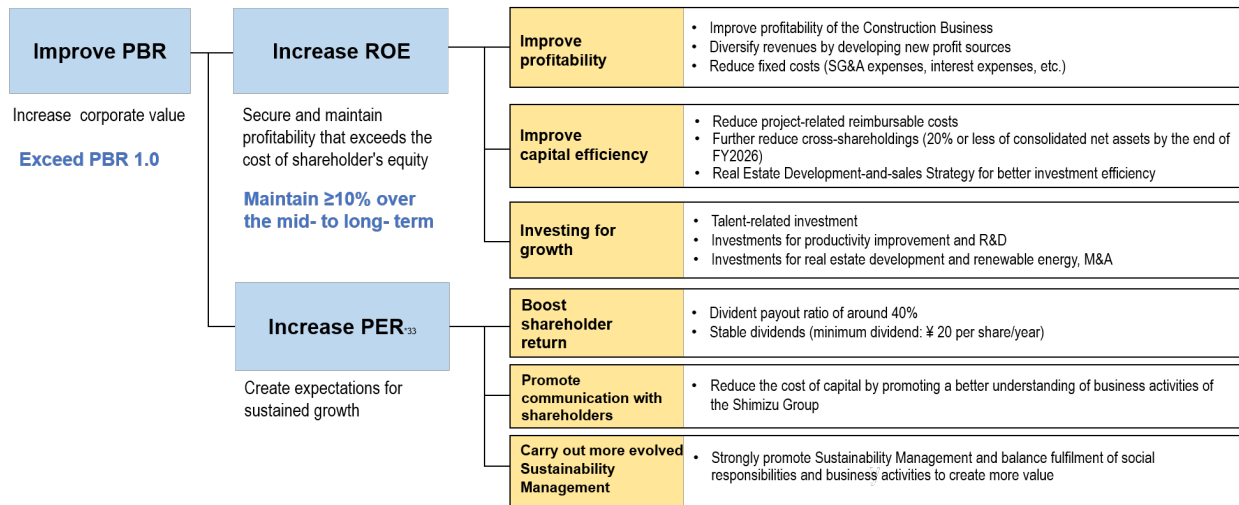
Improve PBR

Increase corporate value

Exceed PBR 1.0

Increase ROE

Secure and maintain profitability that exceeds the cost of shareholder's equity

Maintain ≥10% over the mid- to long- term

Improve profitability

- Improve profitability of the Construction Business
- Diversify revenues by developing new profit sources
- Reduce fixed costs (SG&A expenses, interest expenses, etc.)

Improve capital efficiency

- Reduce project-related reimbursable costs
- Further reduce cross-shareholdings (20% or less of consolidated net assets by the end of FY2026)
- Real Estate Development-and-sales Strategy for better investment efficiency

Investing for growth

- Talent-related investment
- Investments for productivity improvement and R&D
- Investments for real estate development and renewable energy, M&A

Increase PER*33

Create expectations for sustained growth

Boost shareholder return

- Divident payout ratio of around 40%
- Stable dividends (minimum dividend: ¥ 20 per share/year)

Promote communication with shareholders

- Reduce the cost of capital by promoting a better understanding of business activities of the Shimizu Group

Carry out more evolved Sustainability Management

- Strongly promote Sustainability Management and balance fulfilment of social responsibilities and business activities to create more value